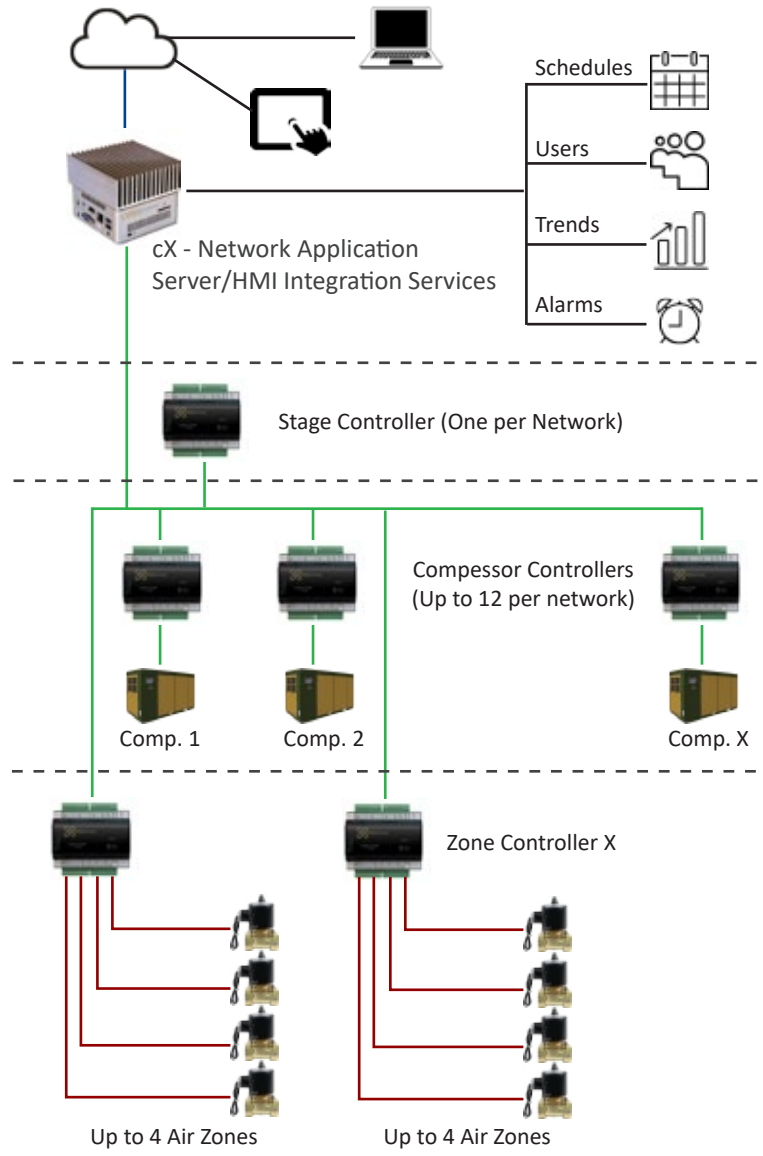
Schedules

Users

Trends

Alarms

cX - Network Application Server/HMI Integration Services

Stage Controller (One per Network)

Compessor Controllers (Up to 12 per network)

Comp. 1

Comp. 2

Comp. X

Zone Controller X

Up to 4 Air Zones

Up to 4 Air Zones